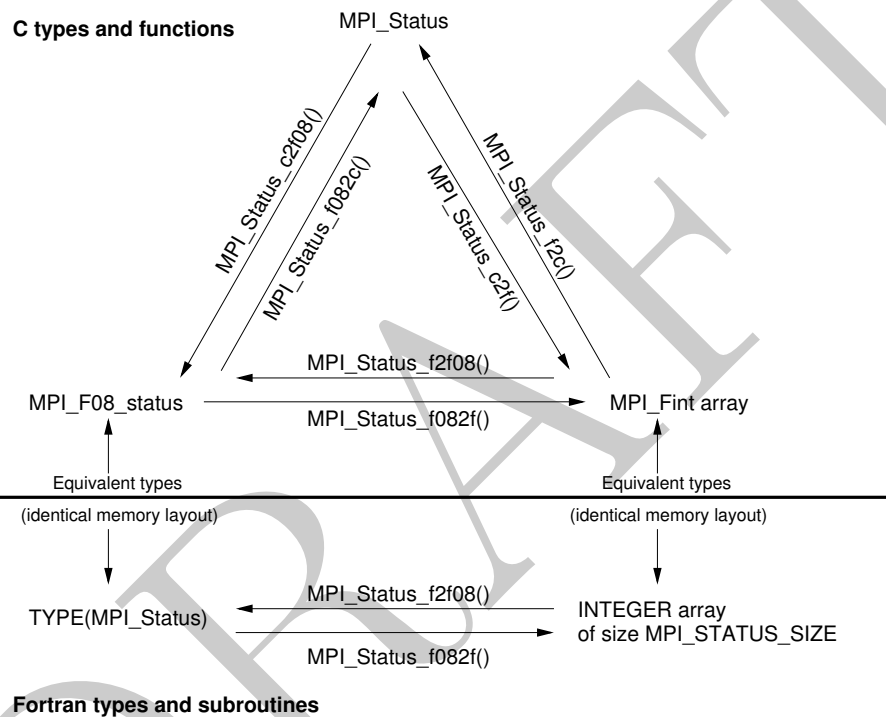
C types and functions

MPI_Status

MPI_Status_c2f08()

MPI_Status_f082c()

MPI_Status_c2f()

MPI_Status_f2c()

MPI_Status_f2f08()

MPI_F08_status

MPI_Status_f082f()

MPI_Fint array

Equivalent types

Equivalent types

(identical memory layout)

(identical memory layout)

MPI_Status_f2f08()

TYPE(MPI_Status)

INTEGER array of size MPI_STATUS_SIZE

MPI_Status_f082f()

Fortran types and subroutines

DRAFT